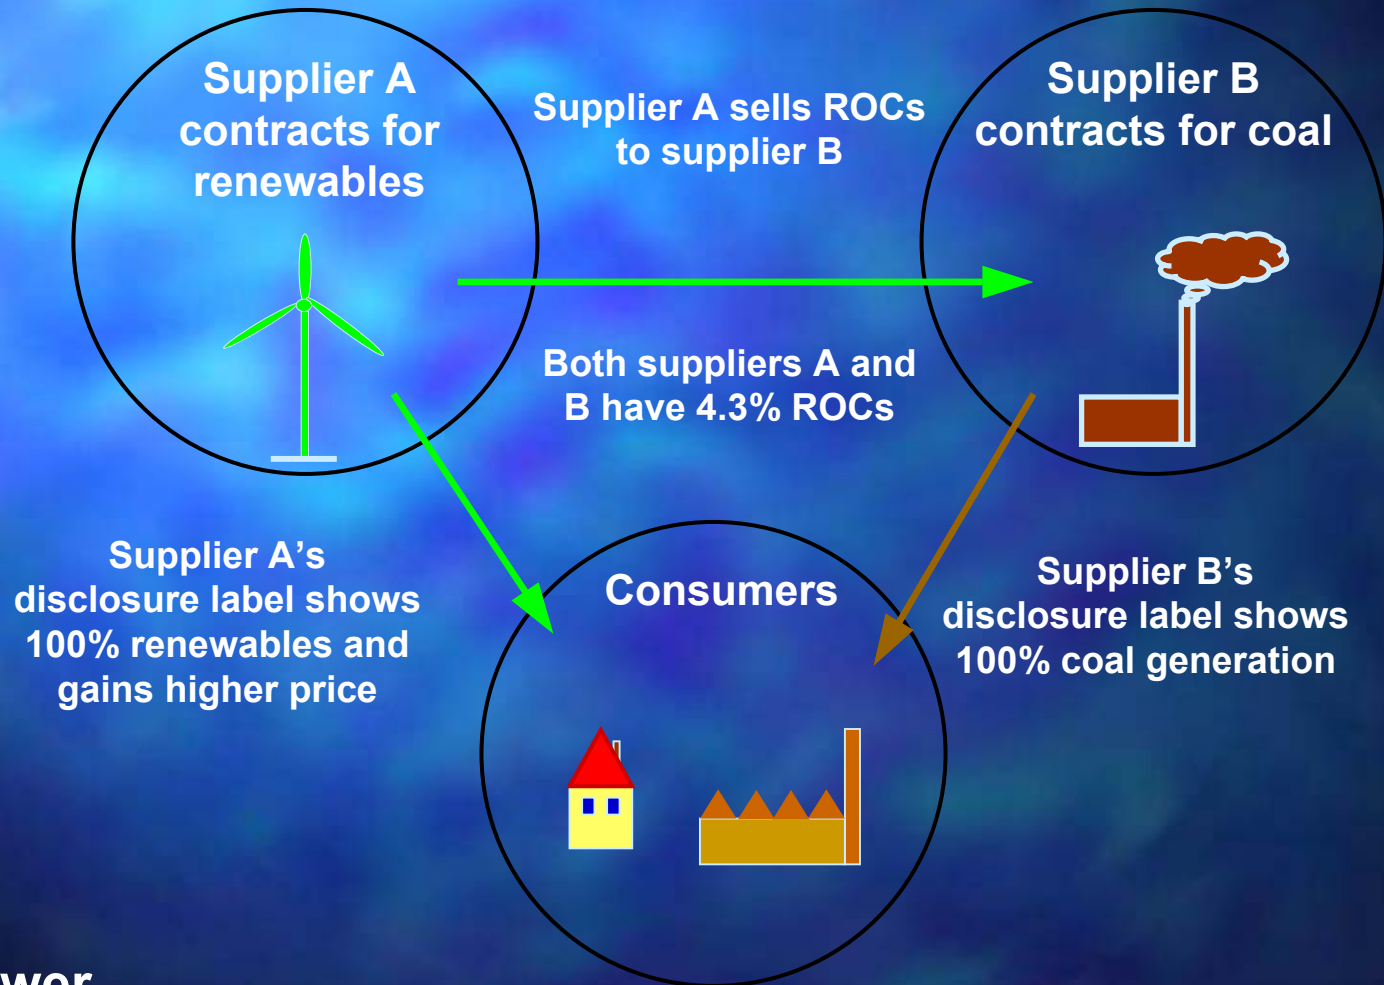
Supplier A contracts for renewables

Supplier A sells ROCs to supplier B

Supplier B contracts for coal

Both suppliers A and B have 4.3% ROCs

Supplier A's disclosure label shows 100% renewables and gains higher price

Consumers

Supplier B's disclosure label shows 100% coal generation

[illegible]